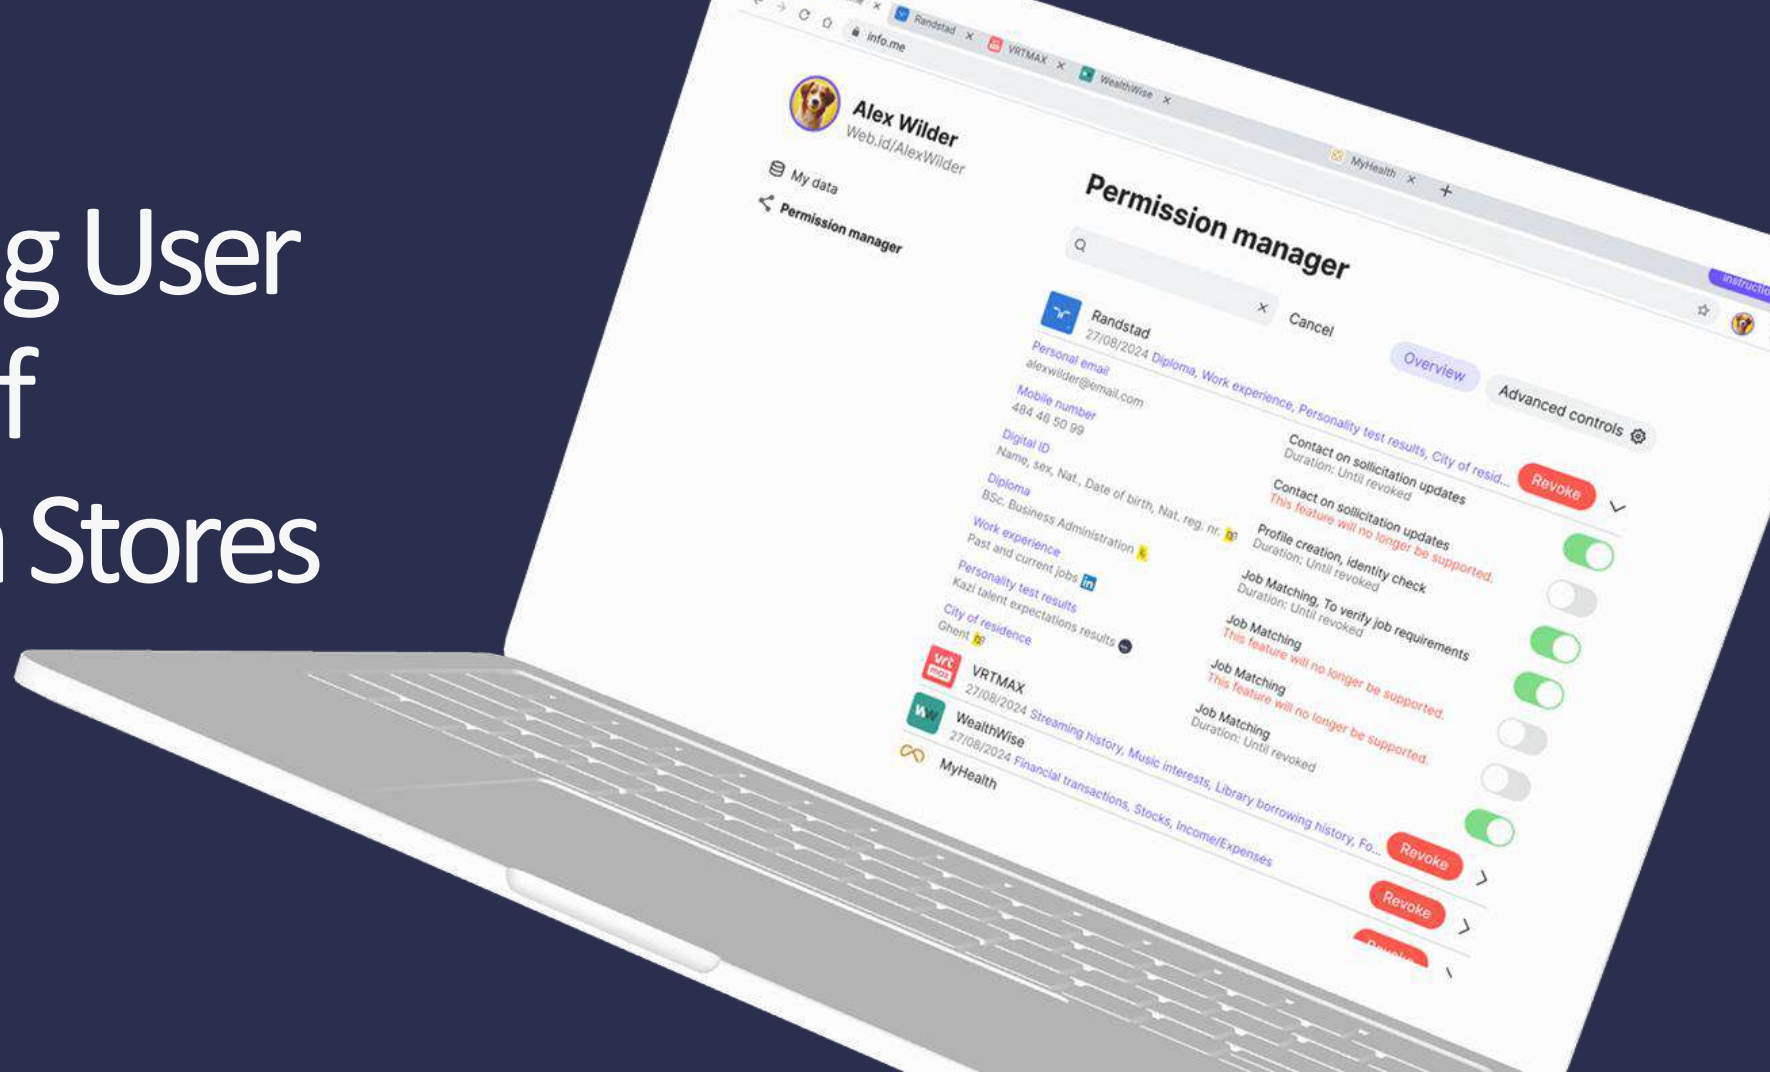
g User
f
Stores

Randstad × VRTMAX × WealthWise ×
MyHealth × +
info.me
Instructio

Alex Wilder
Web.id/AlexWilder

My data
Permission manager

Permission manager

Cancel

Overview
Advanced controls

Randstad
27/08/2024 Diploma, Work experience, Personality test results, City of resid...
Revoke

Personal email
alexwilder@email.com
Mobile number
484 48 50 99
Digital ID
Name, sex, Nat., Date of birth, Nat. reg. nr.
Diploma
BSc. Business Administration
Work experience
Past and current jobs
Personality test results
Kazi talent expectations results
City of residence
Ghent

Contact on sollicitation updates
Duration: Until revoked
Contact on sollicitation updates
This feature will no longer be supported.
Profile creation, identity check
Duration: Until revoked
Job Matching, To verify job requirements
Duration: Until revoked
Job Matching
This feature will no longer be supported.
Job Matching
This feature will no longer be supported.
Job Matching
Duration: Until revoked

VRTMAX
27/08/2024 Streaming history, Music interests, Library borrowing history, Fo...
Revoke
WealthWise
27/08/2024 Financial transactions, Stocks, Income/Expenses
Revoke
MyHealth
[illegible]